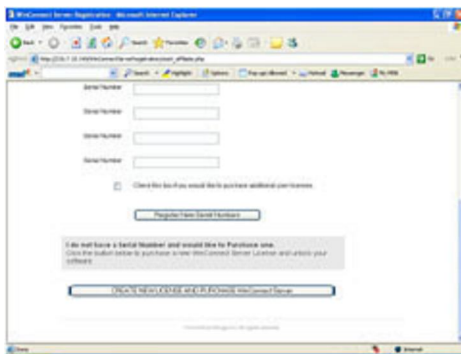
WinConnect Server Registration - Microsoft Internet Explorer

Serial Number

Serial Number

Serial Number

Serial Number

Check this box if you would like to purchase additional user licenses.

Register New Serial Numbers

I do not have a Serial Number and would like to Purchase one.
Click the button below to purchase a new WinConnect Server License and unlock your software.

CREATE NEW LICENSE AND PURCHASE WinConnect Server

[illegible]